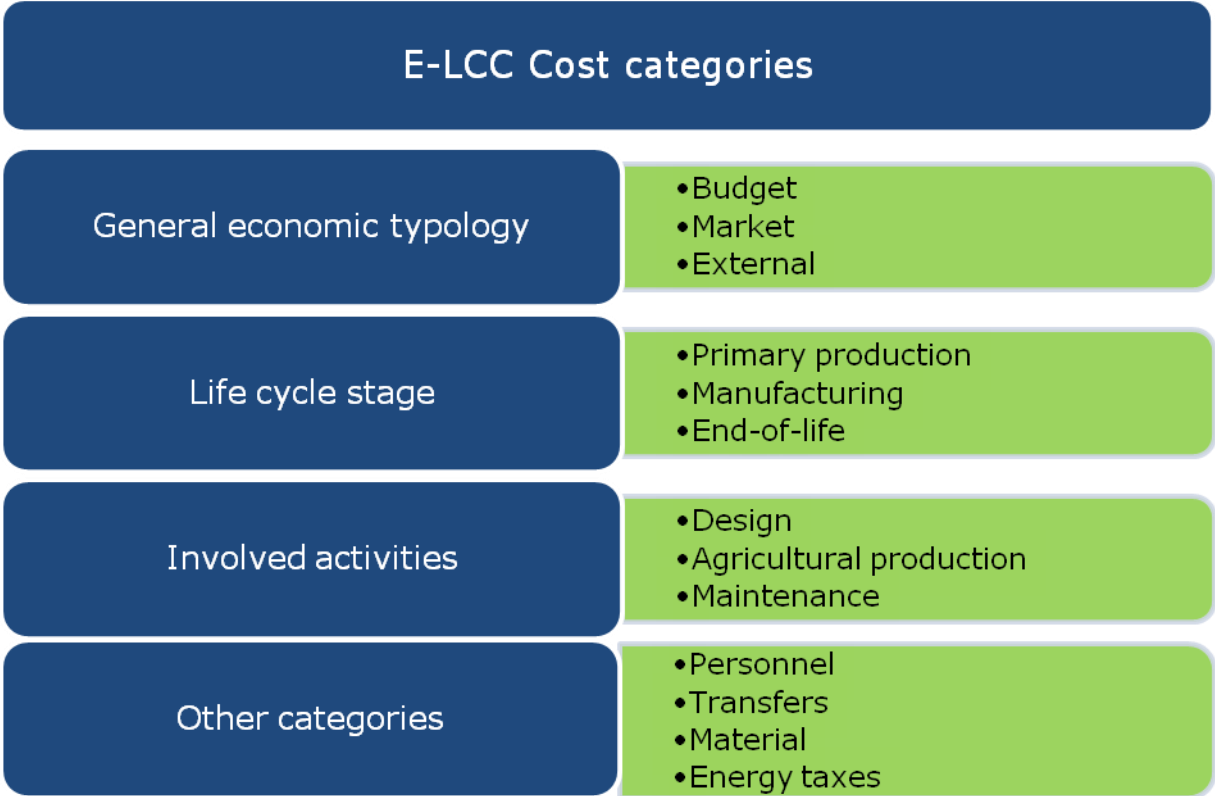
E-LCC Cost categories

General economic typology

•Budget
•Market
•External

Life cycle stage

•Primary production
•Manufacturing
•End-of-life

Involved activities

•Design
•Agricultural production
•Maintenance

Other categories

•Personnel
•Transfers
•Material
•Energy taxes